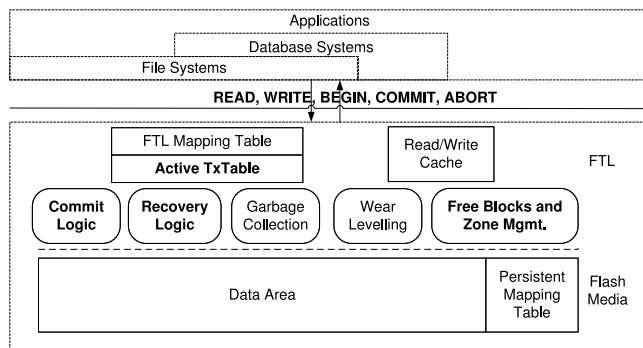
Applications

Database Systems

File Systems

READ, WRITE, BEGIN, COMMIT, ABORT

FTL Mapping Table

Active TxTable

Read/Write Cache

FTL

Commit Logic

Recovery Logic

Garbage Collection

Wear Levelling

Free Blocks and Zone Mgmt.

Data Area

Persistent Mapping Table

Flash Media